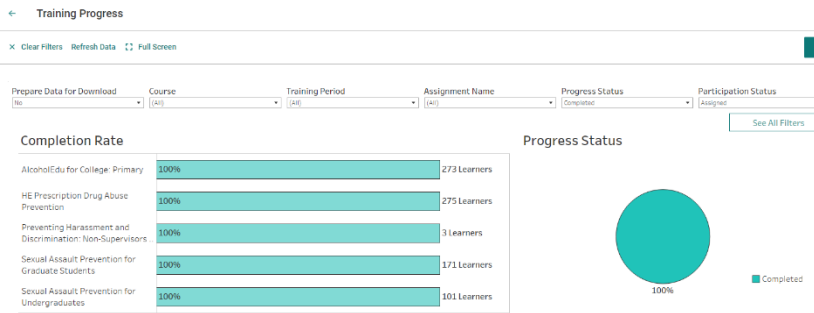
← Training Progress

× Clear Filters Refresh Data ⛶ Full Screen

Prepare Data for Download
No

Course
(All)

Training Period
(All)

Assignment Name
(All)

Progress Status
Completed

Participation Status
Assigned

See All Filters

Completion Rate

| Course | Rate | Learners |
|---|---|---|
| AlcoholEdu for College: Primary | 100% | 273 Learners |
| HE Prescription Drug Abuse Prevention | 100% | 275 Learners |
| Preventing Harassment and Discrimination: Non-Supervisors | 100% | 3 Learners |
| Sexual Assault Prevention for Graduate Students | 100% | 171 Learners |
| Sexual Assault Prevention for Undergraduates | 100% | 101 Learners |

Progress Status

100%

Completed